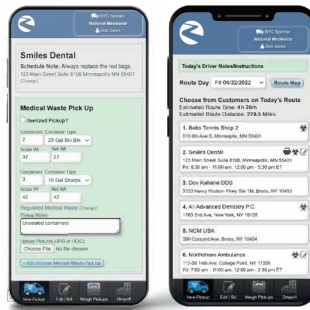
NYC System
National Medwaste
Bob Jones

Smiles Dental
Schedule Note: Always replace the red bags.
123 Main Street Suite 5106 Minneapolis MN 55401
(Change)

Medical Waste Pick Up
Itemized Pickup?
Containers Container Type
7 28 Gal Bio Bin
Scale Wt. Bill Wt.
37 37
Containers Container Type
3 10 Gal Sharps
Scale Wt. Bill Wt.
42 42
Regulated Medical Waste (Change)
Pickup Notes
Unsealed containers
Upload Pictures (JPG or HEIC)
Choose File No file chosen
+ Add Another Medical Waste Pick Up

New Pickup Edit Stop Weigh Pickups Dropoff

NYC System
National Medwaste
Bob Jones

Today's Driver Notes/Instructions

Route Day Fri 04/22/2022 Route Map

Choose from Customers on Today's Route
Estimated Route Time: 4h 26m
Estimated Route Distance: 229.5 Miles

1. Bobs Tennis Shop 2
510 8th Ave S, Minneapolis, MN 55415

2. Smiles Dental
123 Main Street Suite 5106, Minneapolis, MN 55401
Fri: 6:30 am - 11:00 am, 12:00 pm - 5:30 pm

3. Dov Kahane DDS
3333 Henry Hudson Pkwy Ste 1M, Bronx, NY 10463

4. All Advanced Dentistry P.C.
1763 2nd Ave, New York, NY 10128

5. NCM USA
398 Concord Ave, Bronx, NY 10454

6. Northshore Ambulance
112-09 14th Ave, College Point, NY 11356
Fri: 7:00 am - 11:00 am, 12:00 pm - 4:30 pm

New Pickup Edit Stop Weigh Pickups Dropoff